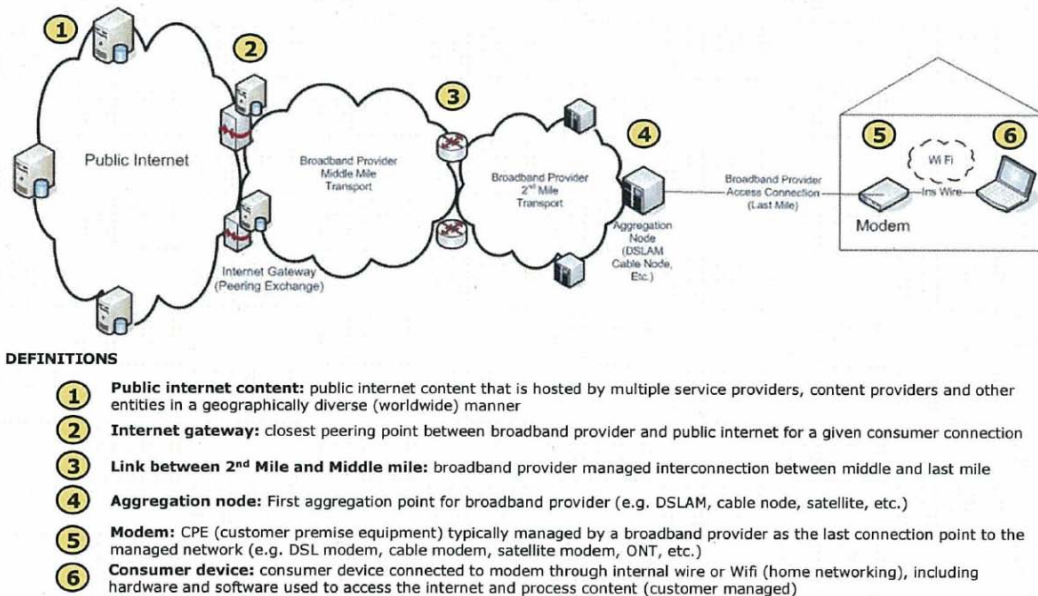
1

2

3

4

5

6

Public Internet

Broadband Provider Middle Mile Transport

Broadband Provider 2$^{nd}$ Mile Transport

Aggregation Node (DSLAM Cable Node, Etc.)

Broadband Provider Access Connection (Last Mile)

Wi Fi

Ins Wire

Modem

Internet Gateway (Peering Exchange)

DEFINITIONS

1 Public internet content: public internet content that is hosted by multiple service providers, content providers and other entities in a geographically diverse (worldwide) manner

2 Internet gateway: closest peering point between broadband provider and public internet for a given consumer connection

3 Link between 2$^{nd}$ Mile and Middle mile: broadband provider managed interconnection between middle and last mile

4 Aggregation node: First aggregation point for broadband provider (e.g. DSLAM, cable node, satellite, etc.)

5 Modem: CPE (customer premise equipment) typically managed by a broadband provider as the last connection point to the managed network (e.g. DSL modem, cable modem, satellite modem, ONT, etc.)

6 Consumer device: consumer device connected to modem through internal wire or Wifi (home networking), including hardware and software used to access the internet and process content (customer managed)